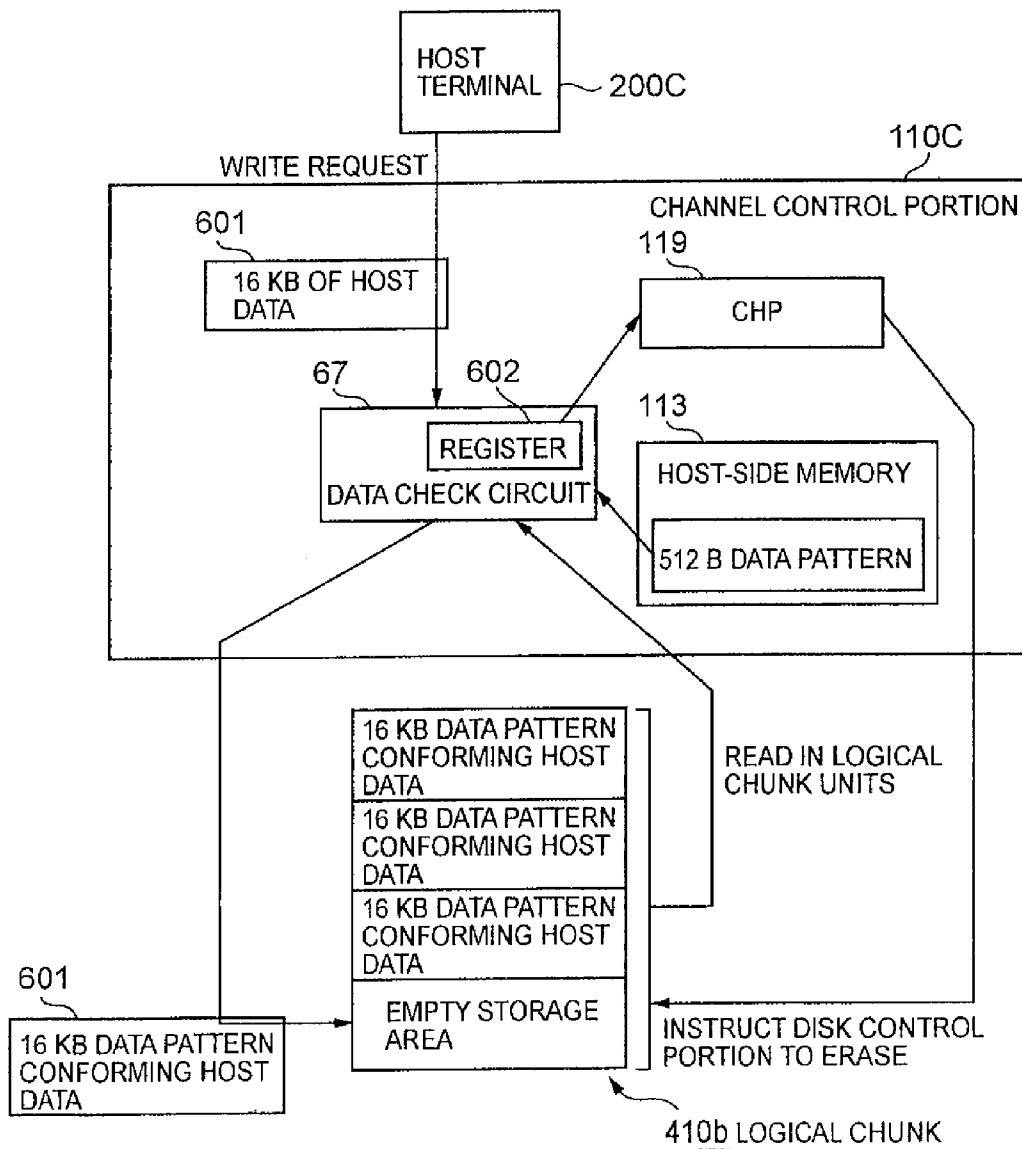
HOST TERMINAL
200C
110C
WRITE REQUEST
CHANNEL CONTROL PORTION
601
16 KB OF HOST DATA
119
CHP
67
602
REGISTER
DATA CHECK CIRCUIT
113
HOST-SIDE MEMORY
512 B DATA PATTERN
16 KB DATA PATTERN CONFORMING HOST DATA
16 KB DATA PATTERN CONFORMING HOST DATA
16 KB DATA PATTERN CONFORMING HOST DATA
EMPTY STORAGE AREA
READ IN LOGICAL CHUNK UNITS
601
16 KB DATA PATTERN CONFORMING HOST DATA
INSTRUCT DISK CONTROL PORTION TO ERASE
410b LOGICAL CHUNK